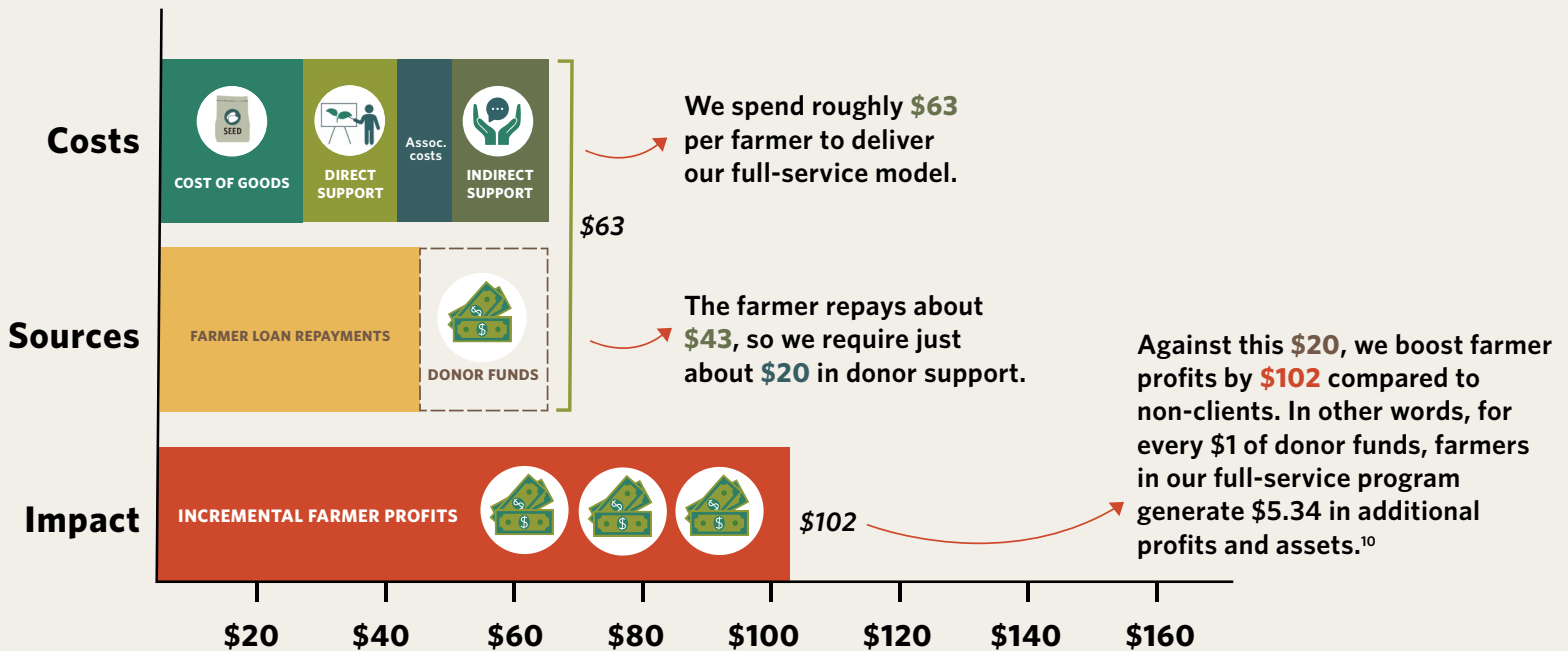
Costs

SEED

COST OF GOODS

DIRECT SUPPORT

Assoc. costs

INDIRECT SUPPORT

We spend roughly $63 per farmer to deliver our full-service model.

$63

Sources

FARMER LOAN REPAYMENTS

DONOR FUNDS

The farmer repays about $43, so we require just about $20 in donor support.

Against this $20, we boost farmer profits by $102 compared to non-clients. In other words, for every $1 of donor funds, farmers in our full-service program generate $5.34 in additional profits and assets.$^{10}$

Impact

INCREMENTAL FARMER PROFITS

$102

$20 $40 $60 $80 $100 $120 $140 $160